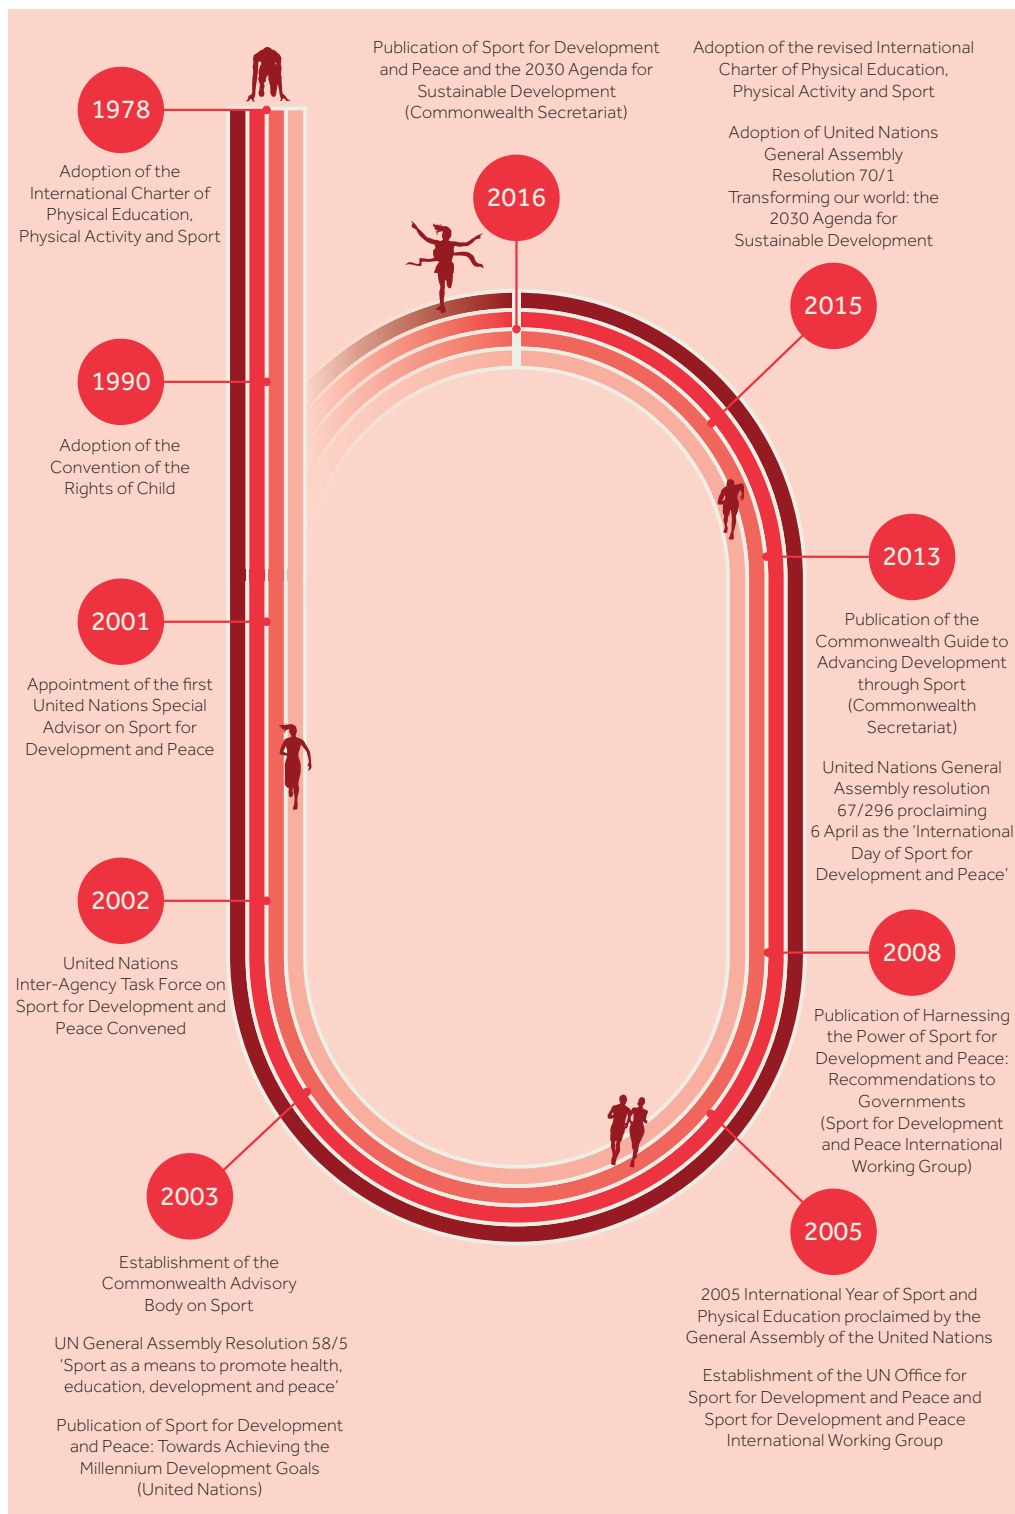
1978

Adoption of the International Charter of Physical Education, Physical Activity and Sport

1990

Adoption of the Convention of the Rights of Child

2001

Appointment of the first United Nations Special Advisor on Sport for Development and Peace

2002

United Nations Inter-Agency Task Force on Sport for Development and Peace Convened

2003

Establishment of the Commonwealth Advisory Body on Sport

UN General Assembly Resolution 58/5 'Sport as a means to promote health, education, development and peace'

Publication of Sport for Development and Peace: Towards Achieving the Millennium Development Goals (United Nations)

Publication of Sport for Development and Peace and the 2030 Agenda for Sustainable Development (Commonwealth Secretariat)

2016

Adoption of the revised International Charter of Physical Education, Physical Activity and Sport

Adoption of United Nations General Assembly Resolution 70/1 Transforming our world: the 2030 Agenda for Sustainable Development

2015

2013

Publication of the Commonwealth Guide to Advancing Development through Sport (Commonwealth Secretariat)

United Nations General Assembly resolution 67/296 proclaiming 6 April as the 'International Day of Sport for Development and Peace'

2008

Publication of Harnessing the Power of Sport for Development and Peace: Recommendations to Governments (Sport for Development and Peace International Working Group)

2005

2005 International Year of Sport and Physical Education proclaimed by the General Assembly of the United Nations

Establishment of the UN Office for Sport for Development and Peace and Sport for Development and Peace International Working Group